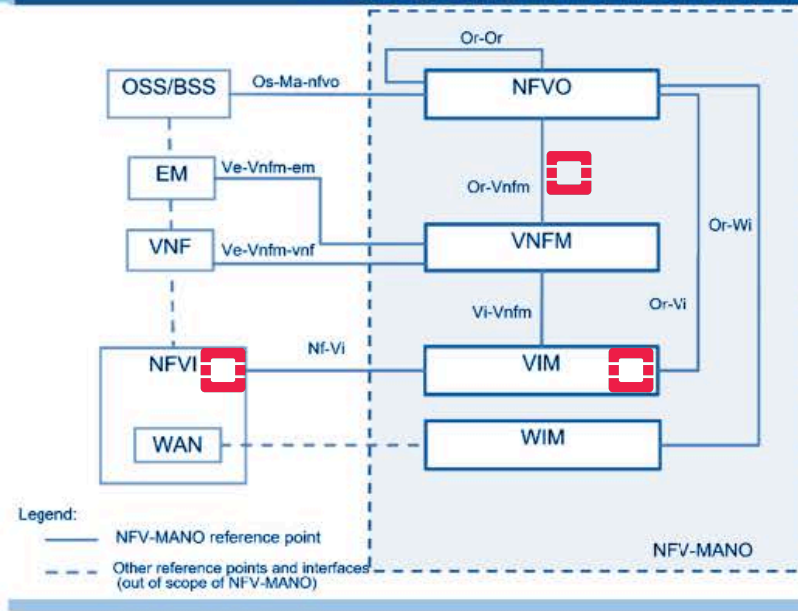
Or-Or

OSS/BSS

Os-Ma-nfvo

NFVO

EM

Ve-Vnfm-em

Or-Vnfm

Or-Wi

VNF

Ve-Vnfm-vnf

VNFM

Vi-Vnfm

Or-Vi

NFVI

Nf-Vi

VIM

WAN

WIM

Legend:

NFV-MANO reference point

Other reference points and interfaces (out of scope of NFV-MANO)

NFV-MANO